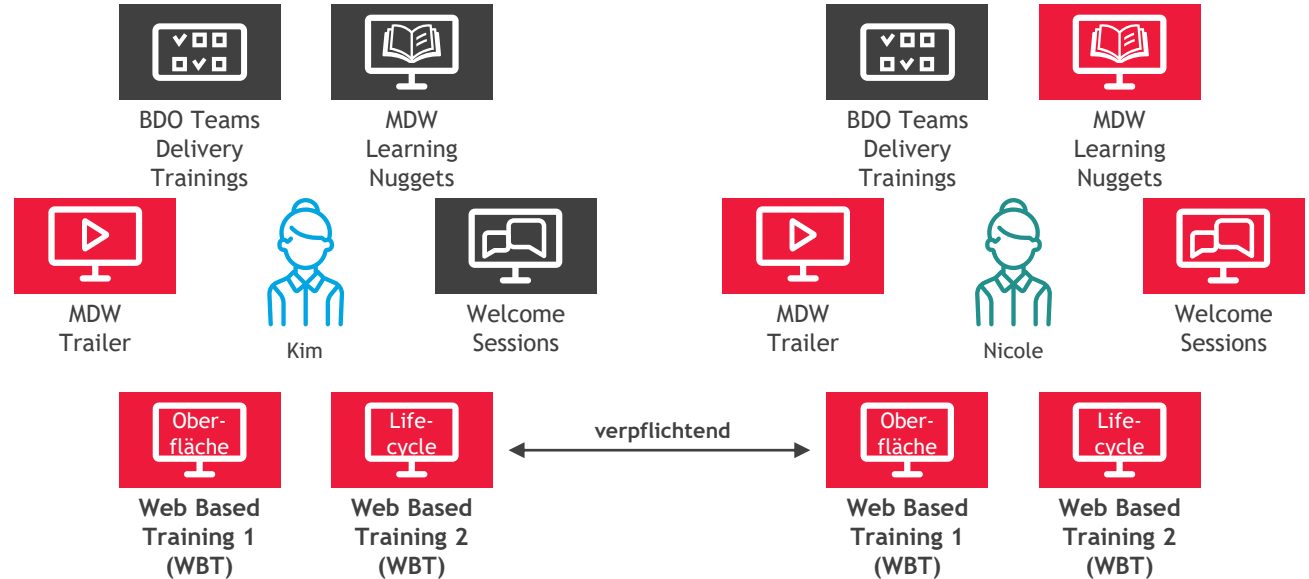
BDO Teams Delivery Trainings

MDW Learning Nuggets

MDW Trailer

Kim

Welcome Sessions

Oberfläche

Web Based Training 1 (WBT)

Lifecycle

Web Based Training 2 (WBT)

verpflichtend

BDO Teams Delivery Trainings

MDW Learning Nuggets

MDW Trailer

Nicole

Welcome Sessions

Oberfläche

Web Based Training 1 (WBT)

Lifecycle

Web Based Training 2 (WBT)